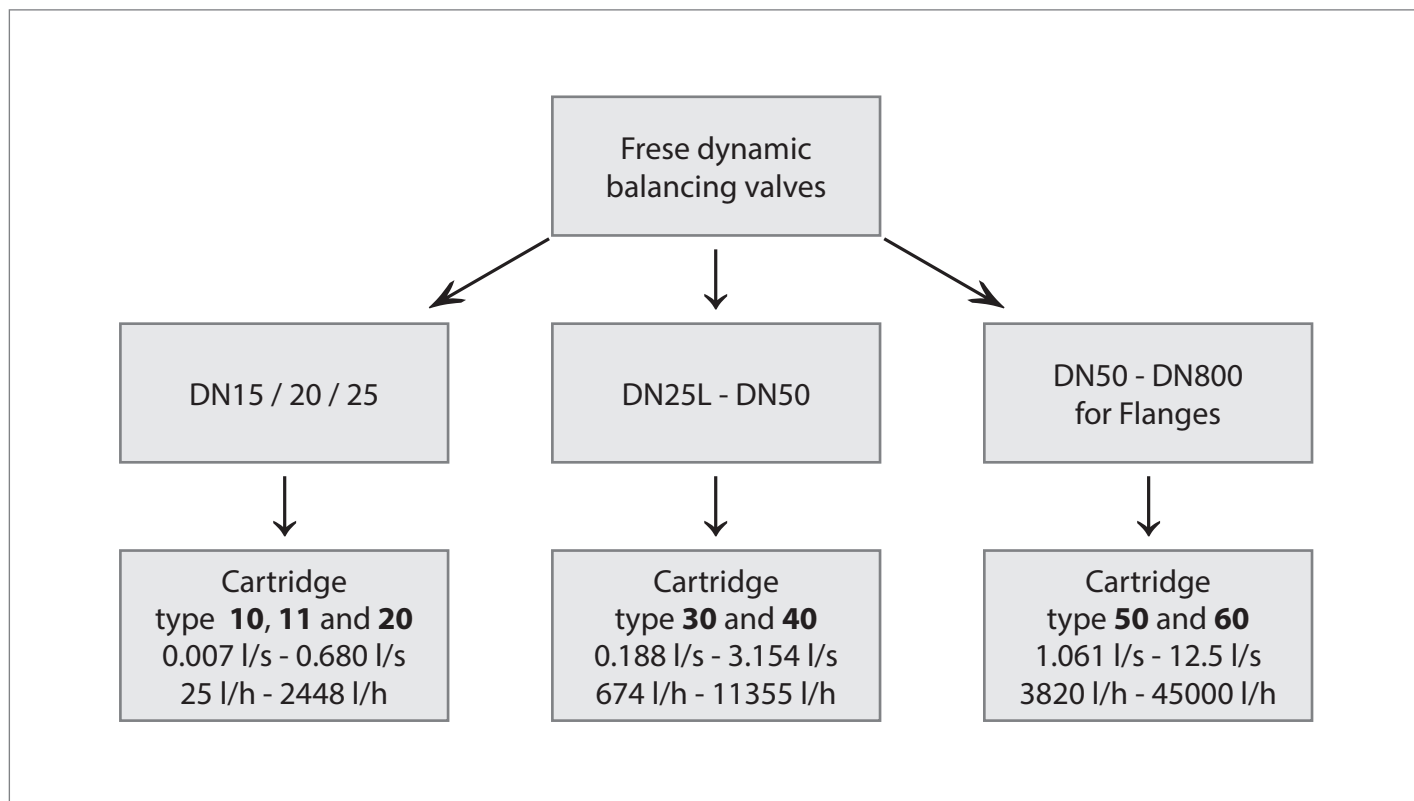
Frese dynamic balancing valves

DN15 / 20 / 25

DN25L - DN50

DN50 - DN800 for Flanges

Cartridge
type **10**, **11** and **20**
0.007 l/s - 0.680 l/s
25 l/h - 2448 l/h

Cartridge
type **30** and **40**
0.188 l/s - 3.154 l/s
674 l/h - 11355 l/h

Cartridge
type **50** and **60**
1.061 l/s - 12.5 l/s
3820 l/h - 45000 l/h